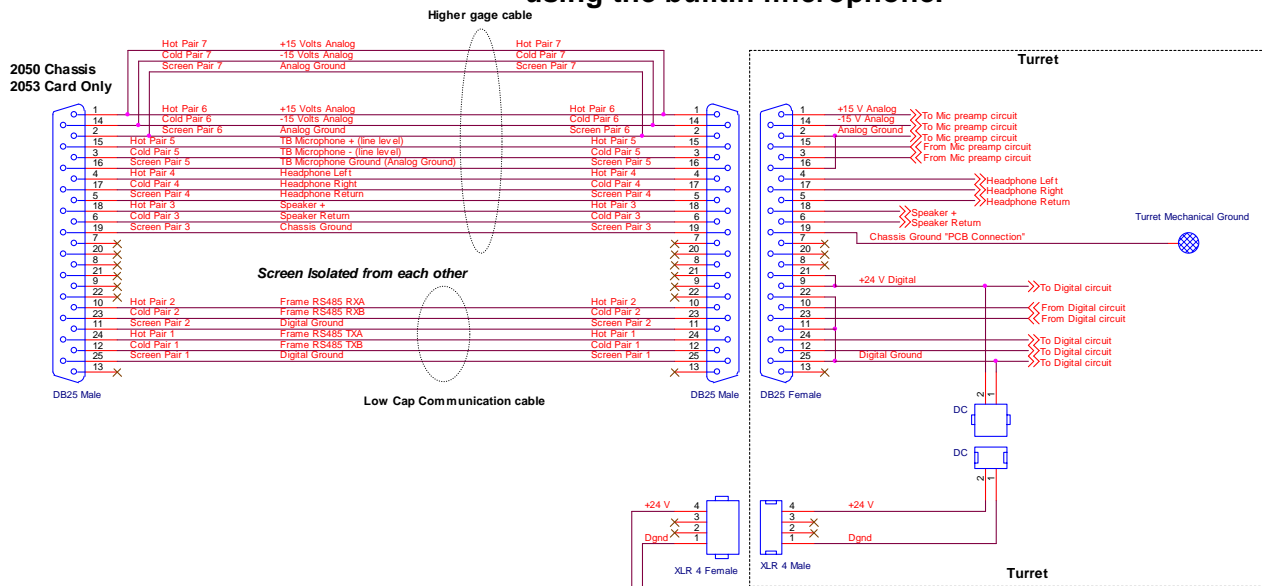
using the built in microphone.

Higher gage cable

2050 Chassis
2053 Card Only

Hot Pair 7 +15 Volts Analog Hot Pair 7
Cold Pair 7 -15 Volts Analog Cold Pair 7
Screen Pair 7 Analog Ground Screen Pair 7

1 Hot Pair 6 +15 Volts Analog Hot Pair 6 1
14 Cold Pair 6 -15 Volts Analog Cold Pair 6 14
2 Screen Pair 6 Analog Ground Screen Pair 6 2
15 Hot Pair 5 TB Microphone + (line level) Hot Pair 5 15
3 Cold Pair 5 TB Microphone - (line level) Cold Pair 5 3
16 Screen Pair 5 TB Microphone Ground (Analog Ground) Screen Pair 5 16
4 Hot Pair 4 Headphone Left Hot Pair 4 4
17 Cold Pair 4 Headphone Right Cold Pair 4 17
5 Screen Pair 4 Headphone Return Screen Pair 4 5
18 Hot Pair 3 Speaker + Hot Pair 3 18
6 Cold Pair 3 Speaker Return Cold Pair 3 6
19 Screen Pair 3 Chassis Ground Screen Pair 3 19
7 7
20 20
8 8
21 21
9 9
22 22

Screen Isolated from each other

10 Hot Pair 2 Frame RS485 RXA Hot Pair 2 10
23 Cold Pair 2 Frame RS485 RXB Cold Pair 2 23
11 Screen Pair 2 Digital Ground Screen Pair 2 11
24 Hot Pair 1 Frame RS485 TXA Hot Pair 1 24
12 Cold Pair 1 Frame RS485 TXB Cold Pair 1 12
25 Screen Pair 1 Digital Ground Screen Pair 1 25
13 13

DB25 Male
Low Cap Communication cable
DB25 Male

Turret

1 +15 V Analog To Mic preamp circuit
14 -15 V Analog To Mic preamp circuit
2 Analog Ground To Mic preamp circuit
15 From Mic preamp circuit
3 From Mic preamp circuit
16
4 Headphone Left
17 Headphone Right
5 Headphone Return
18
6 Speaker +
19 Speaker Return
Turret Mechanical Ground
7 Chassis Ground "PCB Connection"
20
8
21
9 +24 V Digital To Digital circuit
22
10 From Digital circuit
23 From Digital circuit
11
24 To Digital circuit
12 To Digital circuit
25 Digital Ground To Digital circuit
13

DB25 Female

2 1
DC
DC
2 1

+24 V 4
3
2
Dgnd 1
XLR 4 Female

4 +24 V
3
2
1 Dgnd
XLR 4 Male

Turret